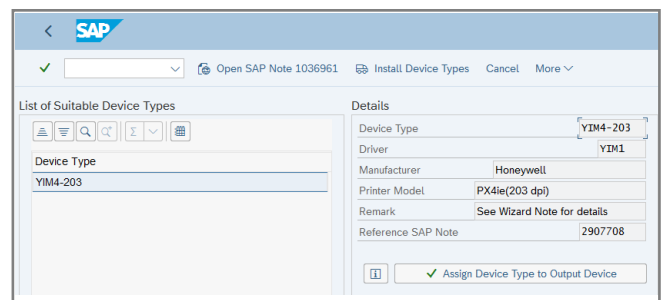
SAP

Open SAP Note 1036961 Install Device Types Cancel More

List of Suitable Device Types

| Device Type |
|---|
| YIM4-203 |

Details

| | |
|---|---|
| Device Type | YIM4-203 |
| Driver | YIM1 |
| Manufacturer | Honeywell |
| Printer Model | PX4ie(203 dpi) |
| Remark | See Wizard Note for details |
| Reference SAP Note | 2907708 |

Assign Device Type to Output Device